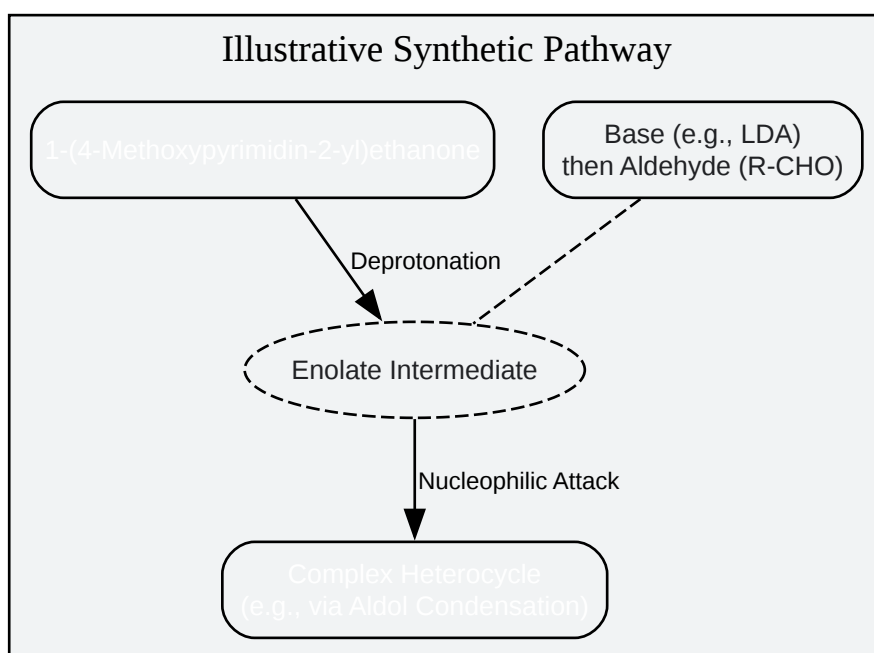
Illustrative Synthetic Pathway

1-(4-Methoxypyrimidin-2-yl)ethanone

Base (e.g., LDA) then Aldehyde (R-CHO)

Deprotonation

Enolate Intermediate

Nucleophilic Attack

Complex Heterocycle (e.g., via Aldol Condensation)